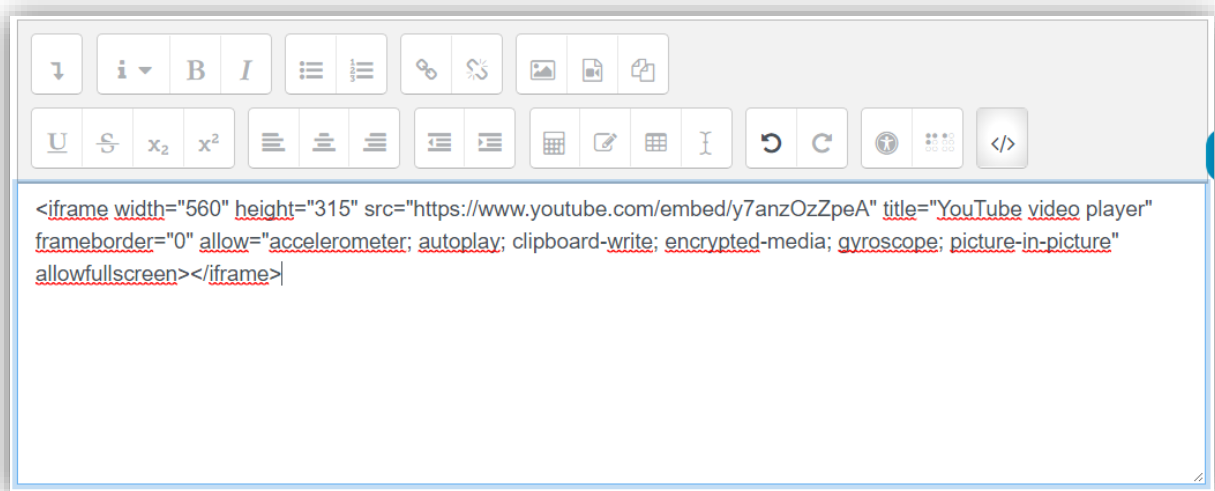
i B I U S $x_2$ $x^2$ </>

<iframe width="560" height="315" src="https://www.youtube.com/embed/y7anzOzZpeA" title="YouTube video player" frameborder="0" allow="accelerometer; autoplay; clipboard-write; encrypted-media; gyroscope; picture-in-picture" allowfullscreen></iframe>